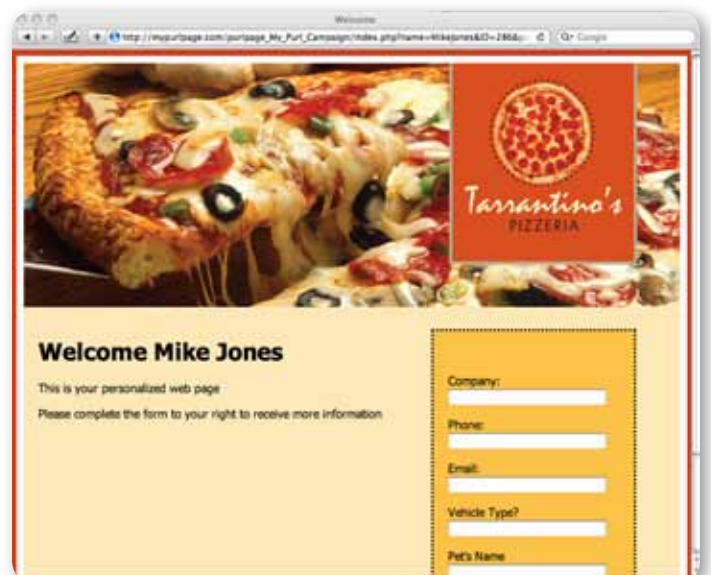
Welcome

http://mypurlpage.com/purlpage_My_Purl_Campaign/index.php?name=MikeJones&ID=286&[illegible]

Q- Google

Tarrantino's
PIZZERIA

Welcome Mike Jones

This is your personalized web page

Please complete the form to your right to receive more information

Company:

Phone:

Email:

Vehicle Type?

Pet's Name